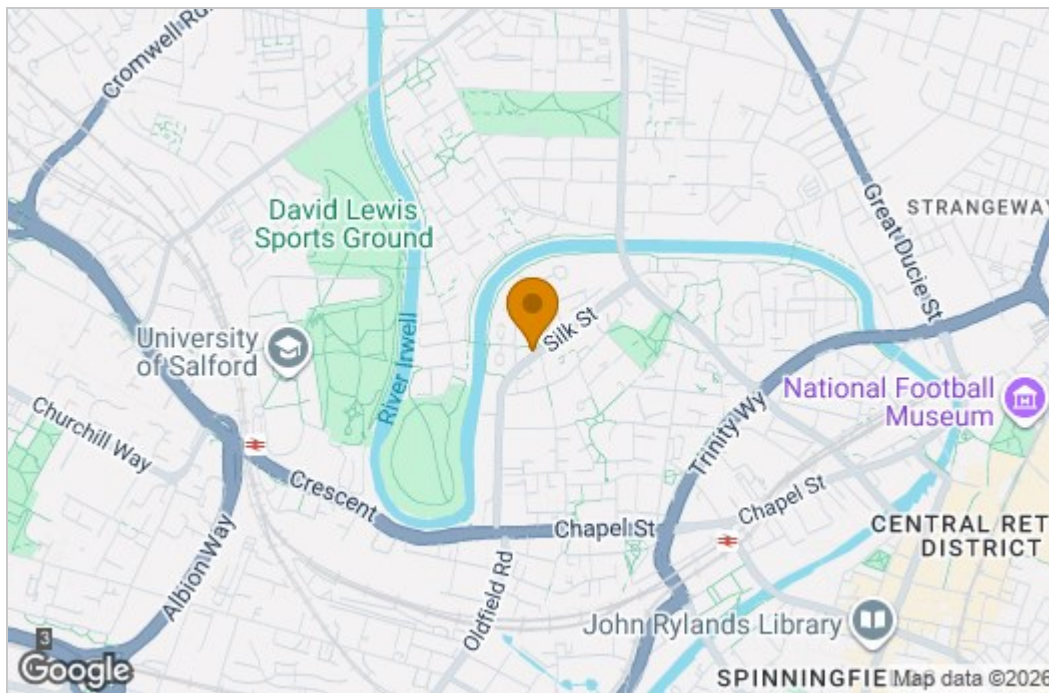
Cromwell Rd
David Lewis Sports Ground
University of Salford
Churchill Way
River Irwell
Silk St
Great Ducie St
STRANGEWAY
National Football Museum
Trinity Wy
Crescent
Chapel St
Chapel St
CENTRAL RET DISTRICT
Albion Way
Oldfield Rd
John Rylands Library
3
Google
SPINNINGFIE Map data ©2026